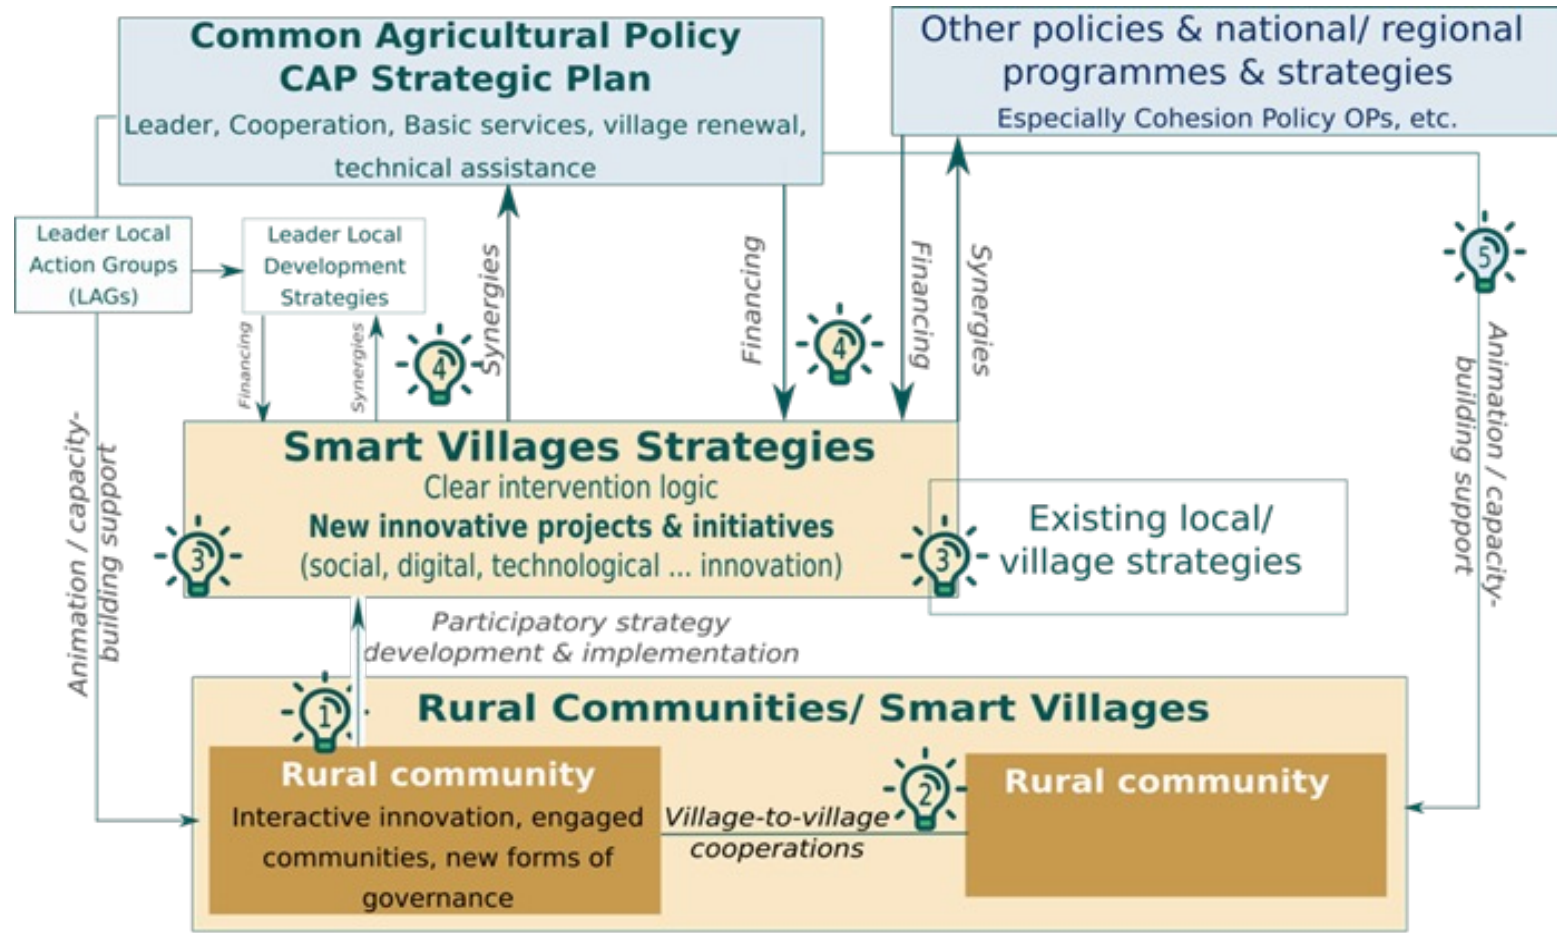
Common Agricultural Policy
CAP Strategic Plan
Leader, Cooperation, Basic services, village renewal, technical assistance

Other policies & national/ regional programmes & strategies
Especially Cohesion Policy OPs, etc.

Leader Local Action Groups (LAGs)

Leader Local Development Strategies

Financing

Synergies

4

Synergies

Financing

4

Financing

Synergies

5

Animation / capacity-building support

Animation / capacity-building support

Smart Villages Strategies
Clear intervention logic
New innovative projects & initiatives
(social, digital, technological ... innovation)

3

3

Existing local/ village strategies

Participatory strategy development & implementation

1

Rural Communities/ Smart Villages

Rural community
Interactive innovation, engaged communities, new forms of governance

Village-to-village cooperations

2

Rural community